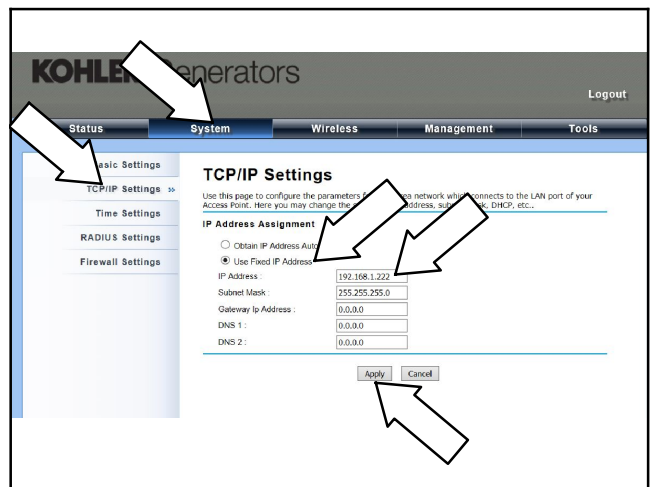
KOHLER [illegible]enerators

Logout

Status System Wireless Management Tools

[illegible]asic Settings
TCP/IP Settings »
Time Settings
RADIUS Settings
Firewall Settings

TCP/IP Settings

Use this page to configure the parameters f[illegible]a network which connects to the LAN port of your Access Point. Here you may change the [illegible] address, sub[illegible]k, DHCP, etc..

IP Address Assignment

Obtain IP Address Auto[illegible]
Use Fixed IP Address

| | |
|---|---|
| IP Address : | 192.168.1.222 |
| Subnet Mask : | 255.255.255.0 |
| Gateway Ip Address : | 0.0.0.0 |
| DNS 1 : | 0.0.0.0 |
| DNS 2 : | 0.0.0.0 |

Apply Cancel